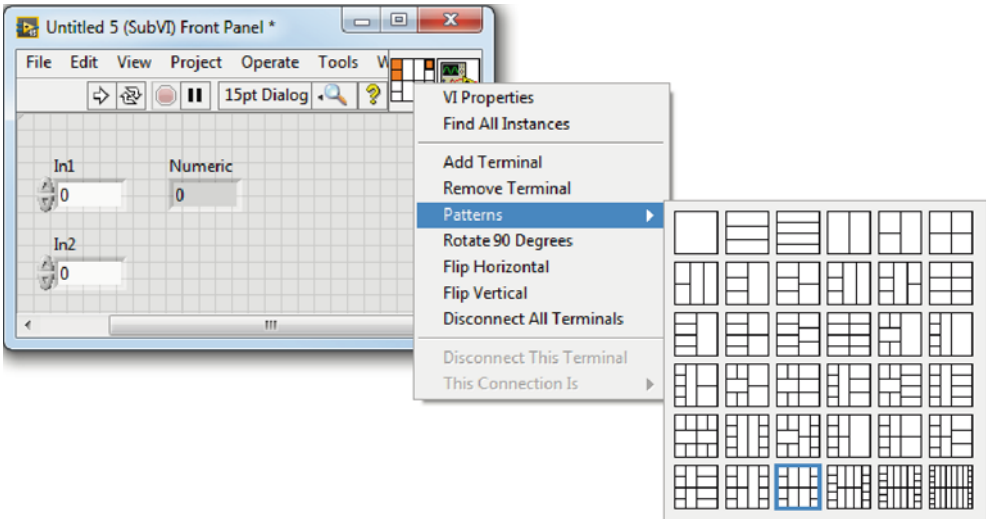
Untitled 5 (SubVI) Front Panel *

File Edit View Project Operate Tools W

15pt Dialog

In1

Numeric

0

0

In2

0

VI Properties
Find All Instances

Add Terminal
Remove Terminal
Patterns
Rotate 90 Degrees
Flip Horizontal
Flip Vertical
Disconnect All Terminals

Disconnect This Terminal
This Connection Is